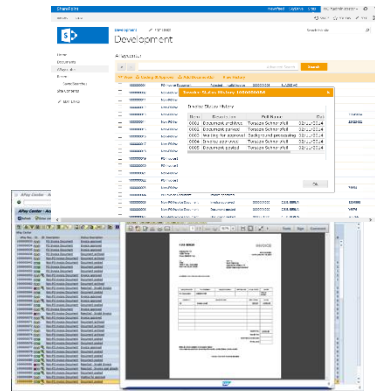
SharePoint

Development

Home
Documents
Workflows
Sites
Site Contents

Search

Document Status History

Dialog Status History

| Status | Description | Performed | Date |
|---|---|---|---|
| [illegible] | Document archived | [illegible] | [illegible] |
| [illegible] | Document parked | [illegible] | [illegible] |
| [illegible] | Waiting for approval | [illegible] | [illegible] |
| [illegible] | Pending posting | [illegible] | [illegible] |
| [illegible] | Document posted | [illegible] | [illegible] |

OK

INVOICE

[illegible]